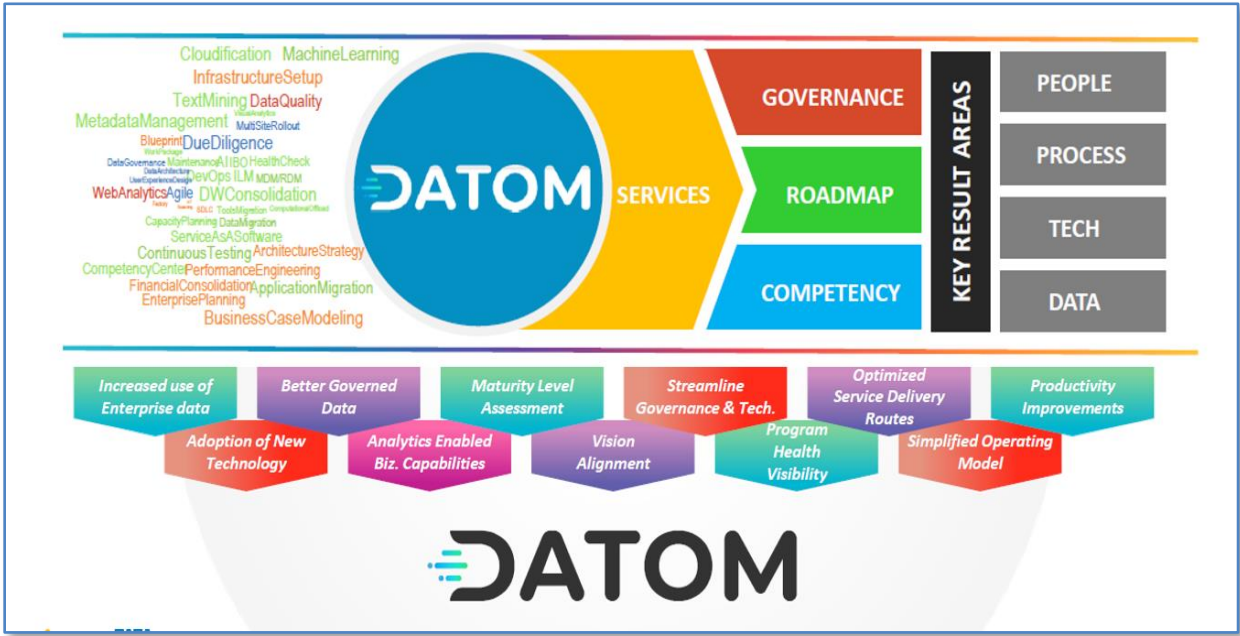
Cloudification MachineLearning
InfrastructureSetup
TextMining DataQuality
MetadataManagement MultiSiteRollout
Blueprint DueDiligence
DataGovernance Maintenance AIIBO HealthCheck
DevOps ILM MDM/RDM
WebAnalytics Agile DWConsolidation
CapacityPlanning DataMigration
ServiceAsASoftware
ContinuousTesting ArchitectureStrategy
CompetencyCenter PerformanceEngineering
FinancialConsolidation ApplicationMigration
EnterprisePlanning
BusinessCaseModeling

DATOM

SERVICES

GOVERNANCE
ROADMAP
COMPETENCY

KEY RESULT AREAS

PEOPLE
PROCESS
TECH
DATA

Increased use of Enterprise data
Better Governed Data
Maturity Level Assessment
Streamline Governance & Tech.
Optimized Service Delivery Routes
Productivity Improvements
Adoption of New Technology
Analytics Enabled Biz. Capabilities
Vision Alignment
Program Health Visibility
Simplified Operating Model

DATOM